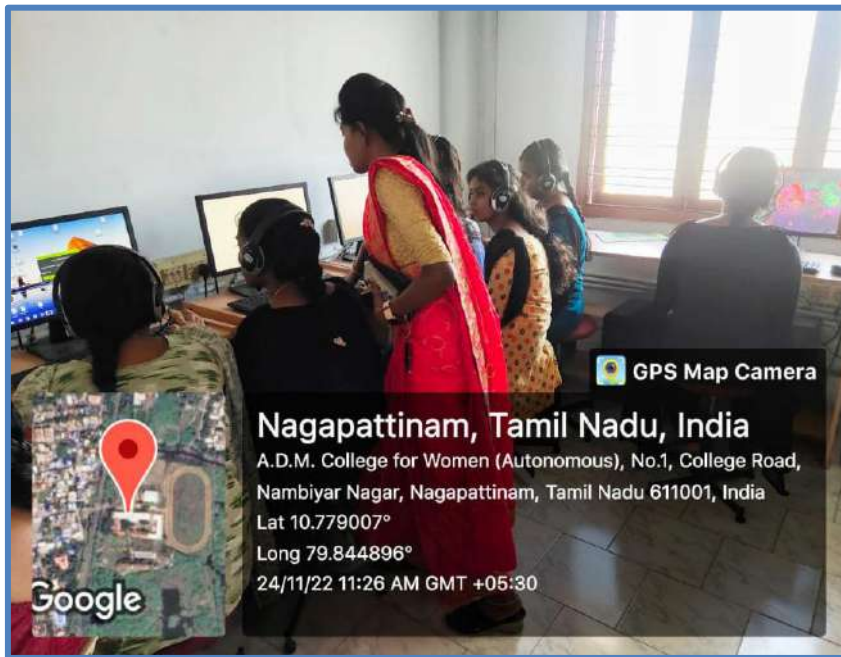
GPS Map Camera

Nagapattinam, Tamil Nadu, India

A.D.M. College for Women (Autonomous), No.1, College Road, Nambiyar Nagar, Nagapattinam, Tamil Nadu 611001, India

Lat 10.779007°

Long 79.844896°

24/11/22 11:26 AM GMT +05:30

Google